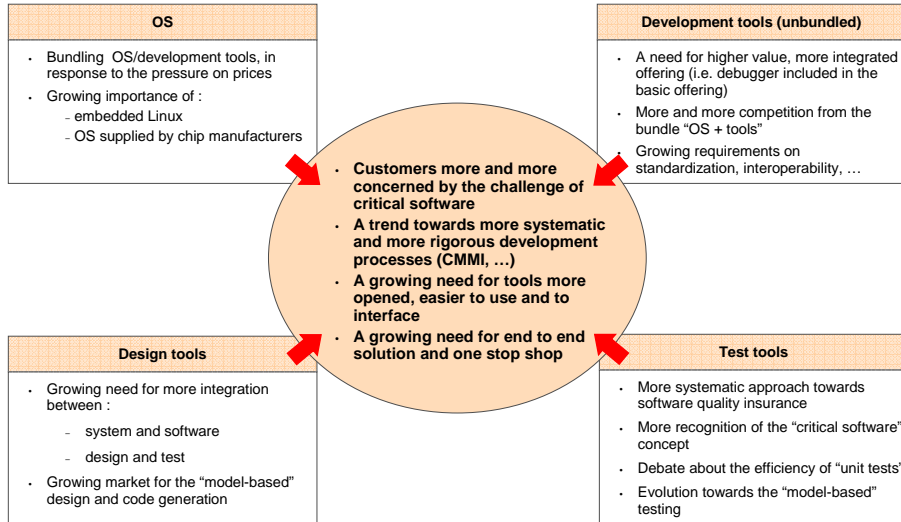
OS

- Bundling OS/development tools, in response to the pressure on prices
- Growing importance of :
  - embedded Linux
  - OS supplied by chip manufacturers

Development tools (unbundled)

- A need for higher value, more integrated offering (i.e. debugger included in the basic offering)
- More and more competition from the bundle “OS + tools”
- Growing requirements on standardization, interoperability, …

- Customers more and more concerned by the challenge of critical software
- A trend towards more systematic and more rigorous development processes (CMMI, …)
- A growing need for tools more opened, easier to use and to interface
- A growing need for end to end solution and one stop shop

Design tools

- Growing need for more integration between :
  - system and software
  - design and test
- Growing market for the “model-based” design and code generation

Test tools

- More systematic approach towards software quality insurance
- More recognition of the “critical software” concept
- Debate about the efficiency of “unit tests”
- Evolution towards the “model-based” testing